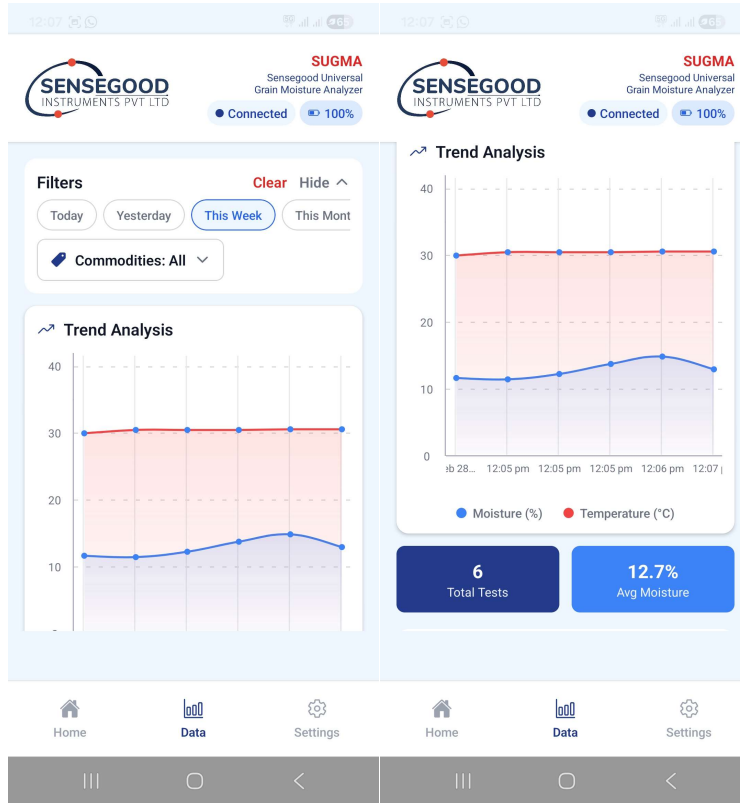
12:07

SENSEGOOD
INSTRUMENTS PVT LTD

SUGMA
Sensegood Universal Grain Moisture Analyzer

Connected 100%

Filters
Clear Hide

Today
Yesterday
This Week
This Mont

Commodities: All

Trend Analysis

40
30
20
10

Home
Data
Settings

12:07

SENSEGOOD
INSTRUMENTS PVT LTD

SUGMA
Sensegood Universal Grain Moisture Analyzer

Connected 100%

Trend Analysis

40
30
20
10
0

eb 28... 12:05 pm 12:05 pm 12:05 pm 12:06 pm 12:07

Moisture (%) Temperature (°C)

6
Total Tests

12.7%
Avg Moisture

Home
Data
Settings